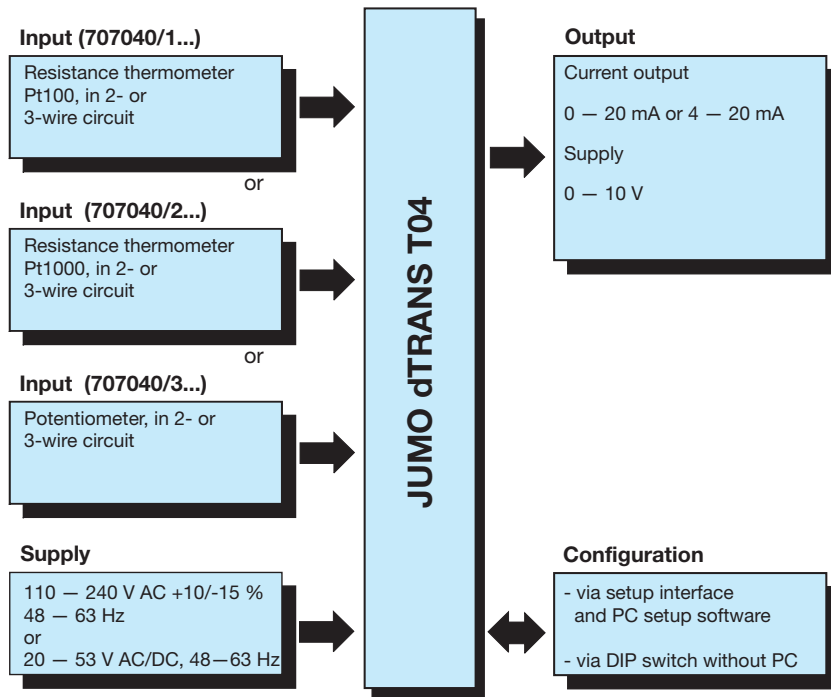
Input (707040/1...)

Resistance thermometer Pt100, in 2- or 3-wire circuit

or

Input (707040/2...)

Resistance thermometer Pt1000, in 2- or 3-wire circuit

or

Input (707040/3...)

Potentiometer, in 2- or 3-wire circuit

Supply

110 — 240 V AC +10/-15 %
48 — 63 Hz
or
20 — 53 V AC/DC, 48—63 Hz

JUMO dTRANS T04

Output

Current output

0 — 20 mA or 4 — 20 mA

Supply

0 — 10 V

Configuration

- via setup interface and PC setup software

- via DIP switch without PC